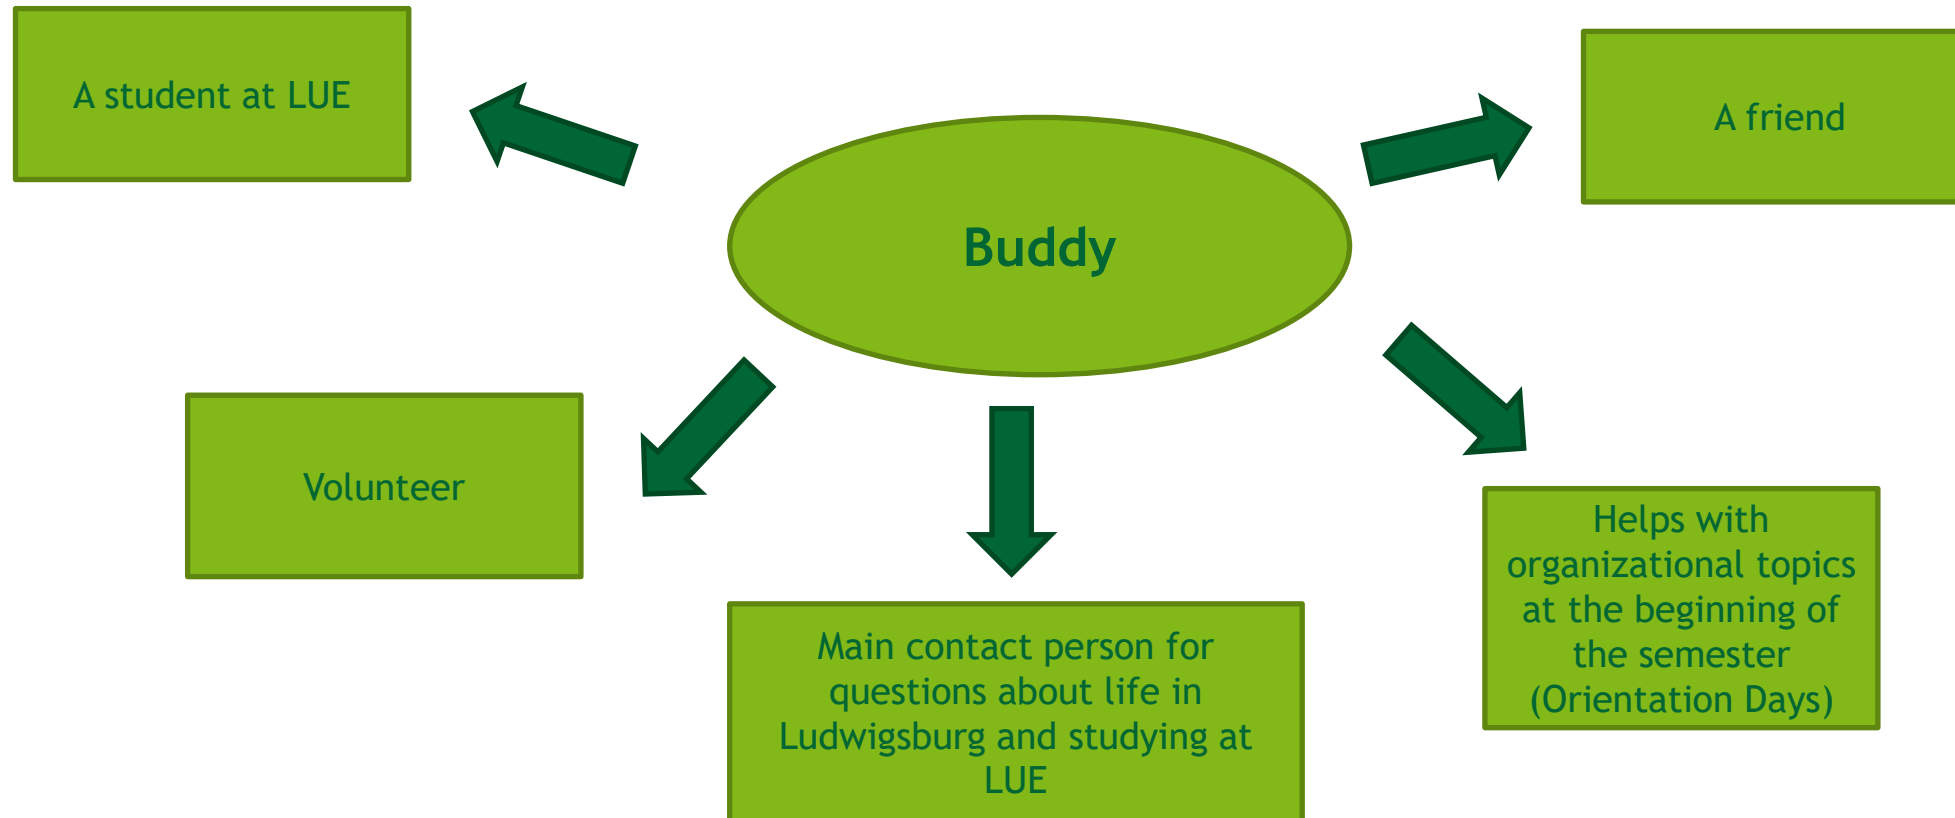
A student at LUE

A friend

Buddy

Volunteer

Main contact person for questions about life in Ludwigsburg and studying at LUE

Helps with organizational topics at the beginning of the semester (Orientation Days)